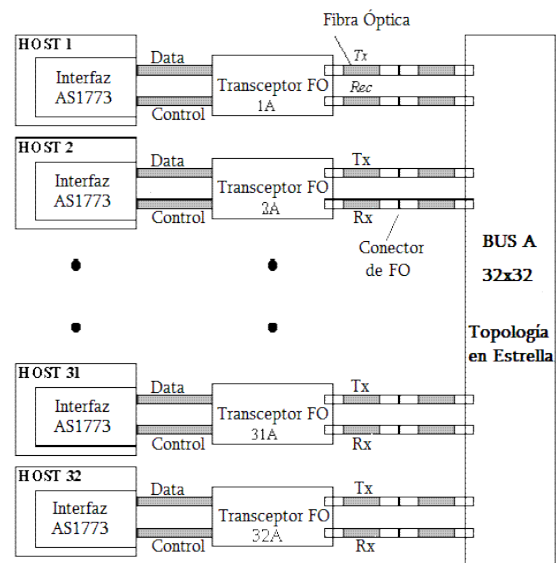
Fibra Óptica

HOST 1
Interfaz AS1773
Data
Control
Transceptor FO 1A
Tx
Rec

HOST 2
Interfaz AS1773
Data
Control
Transceptor FO 2A
Tx
Rx

Conector de FO

BUS A
32x32

Topología en Estrella

HOST 31
Interfaz AS1773
Data
Control
Transceptor FO 31A
Tx
Rx

HOST 32
Interfaz AS1773
Data
Control
Transceptor FO 32A
Tx
Rx